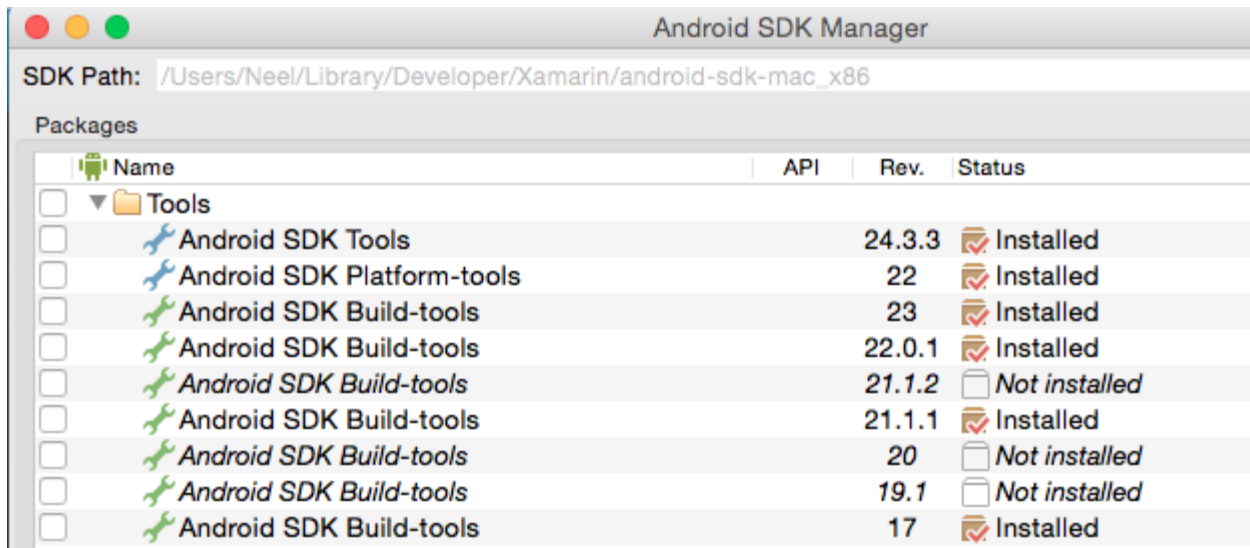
Android SDK Manager

SDK Path: /Users/Neel/Library/Developer/Xamarin/android-sdk-mac_x86

Packages

| Name | API | Rev. | Status |
|---|---|---|---|
| Tools | | | |
| Android SDK Tools | | 24.3.3 | Installed |
| Android SDK Platform-tools | | 22 | Installed |
| Android SDK Build-tools | | 23 | Installed |
| Android SDK Build-tools | | 22.0.1 | Installed |
| Android SDK Build-tools | | 21.1.2 | Not installed |
| Android SDK Build-tools | | 21.1.1 | Installed |
| Android SDK Build-tools | | 20 | Not installed |
| Android SDK Build-tools | | 19.1 | Not installed |
| Android SDK Build-tools | | 17 | Installed |